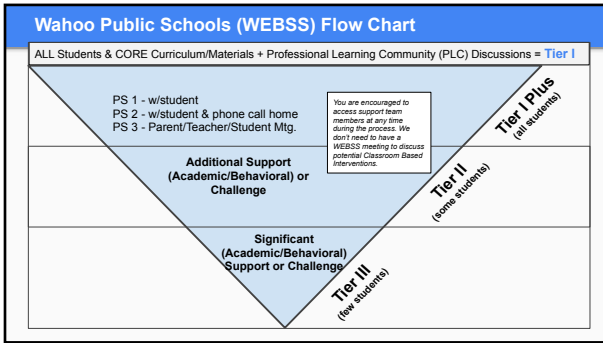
Wahoo Public Schools (WEBSS) Flow Chart

ALL Students & CORE Curriculum/Materials + Professional Learning Community (PLC) Discussions = Tier I

PS 1 - w/student
PS 2 - w/student & phone call home
PS 3 - Parent/Teacher/Student Mtg.

You are encouraged to access support team members at any time during the process. We don't need to have a WEBSS meeting to discuss potential Classroom Based Interventions.

Tier I Plus
(all students)

Additional Support (Academic/Behavioral) or Challenge

Tier II
(some students)

Significant (Academic/Behavioral) Support or Challenge

Tier III
(few students)